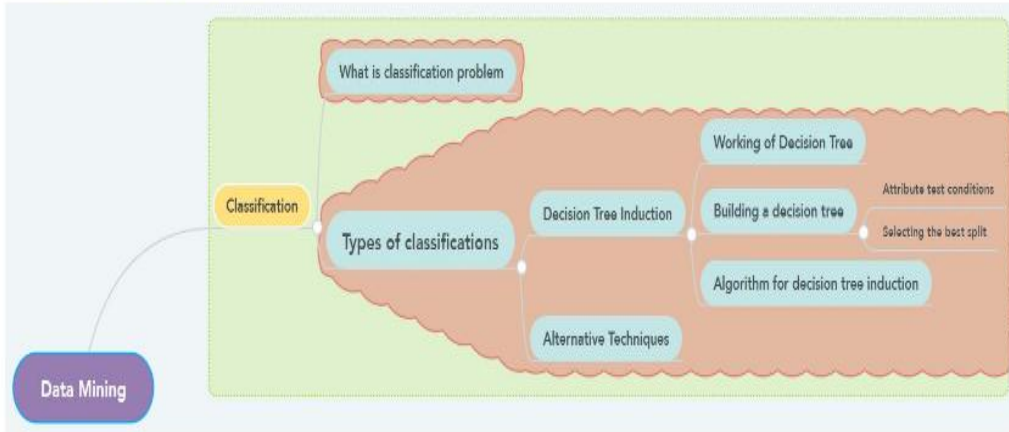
Data Mining

Classification

What is classification problem

Types of classifications

Decision Tree Induction

Working of Decision Tree

Building a decision tree

Attribute test conditions

Selecting the best split

Algorithm for decision tree induction

Alternative Techniques